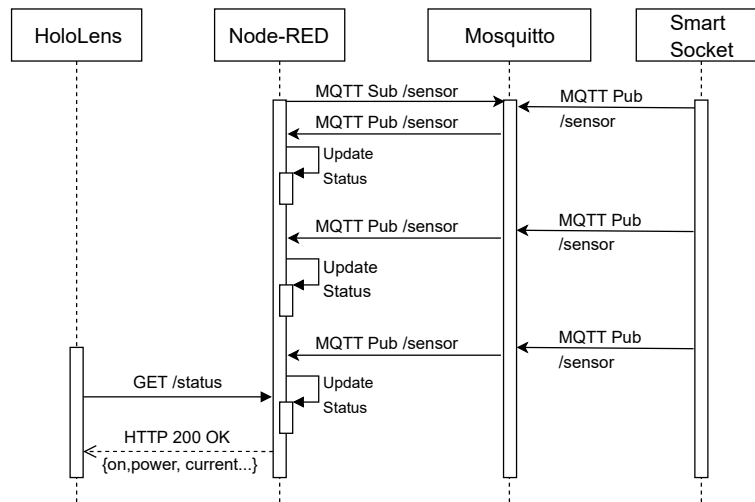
HoloLens

Node-RED

Mosquitto

Smart Socket

MQTT Sub /sensor

MQTT Pub /sensor

MQTT Pub /sensor

Update Status

MQTT Pub /sensor

MQTT Pub /sensor

Update Status

MQTT Pub /sensor

MQTT Pub /sensor

GET /status

Update Status

HTTP 200 OK

{on,power, current...}